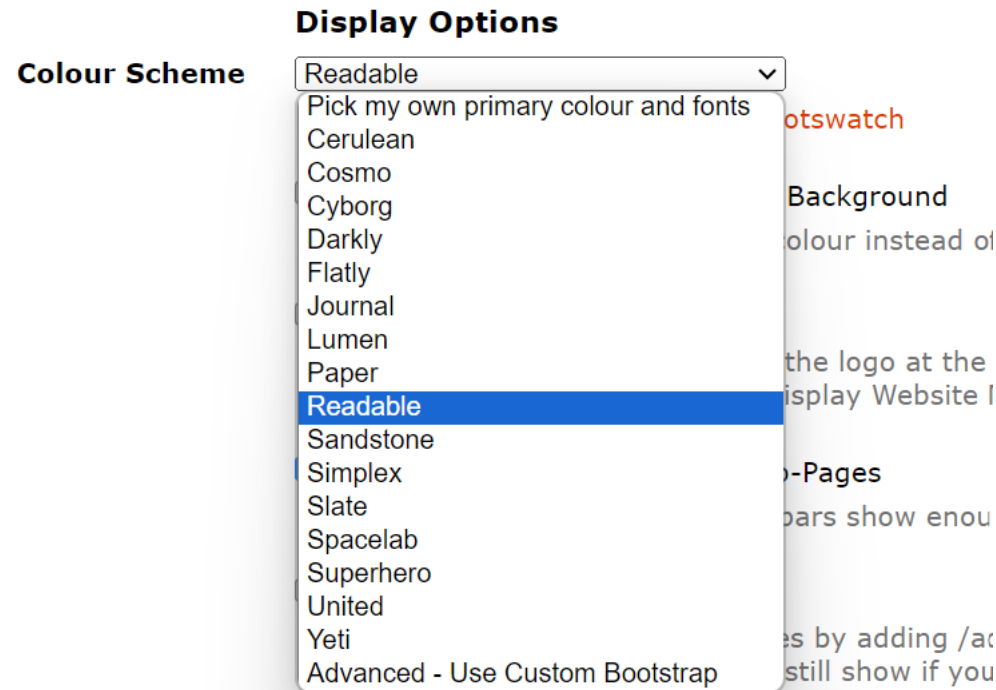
Display Options

Colour Scheme

Readable

Pick my own primary colour and fonts
Cerulean
Cosmo
Cyborg
Darkly
Flatly
Journal
Lumen
Paper
Readable
Sandstone
Simplex
Slate
Spacelab
Superhero
United
Yeti
Advanced - Use Custom Bootstrap

otswatch

Background

colour instead of

the logo at the

isplay Website

-Pages

bars show enou

es by adding /a

still show if you